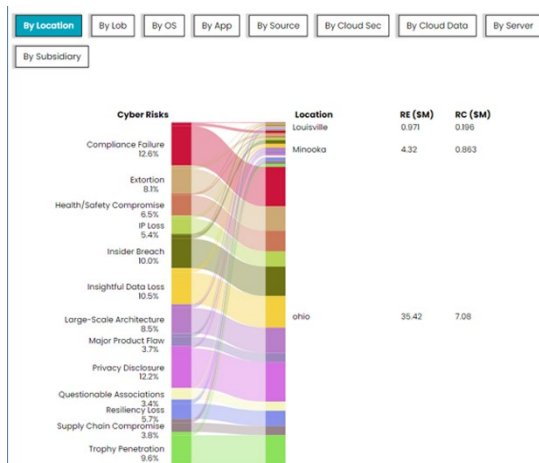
By Location | By Lob | By OS | By App | By Source | By Cloud Sec | By Cloud Data | By Server

By Subsidiary

Cyber Risks

Compliance Failure
12.6%

Extortion
8.1%

Health/Safety Compromise
6.5%

IP Loss
5.4%

Insider Breach
10.0%

Insightful Data Loss
10.5%

Large-Scale Architecture
8.5%

Major Product Flaw
3.7%

Privacy Disclosure
12.2%

Questionable Associations
3.4%

Resiliency Loss
5.7%

Supply Chain Compromise
3.8%

Trophy Penetration
9.6%

| Location | RE ($M) | RC ($M) |
|---|---|---|
| Louisville | 0.971 | 0.196 |
| Minooka | 4.32 | 0.863 |
| ohio | 35.42 | 7.08 |